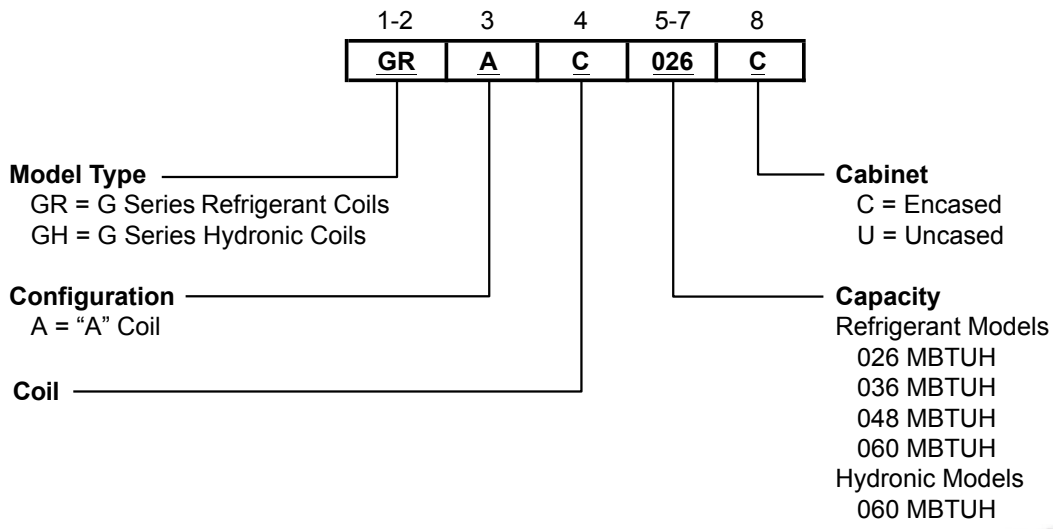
| 1-2 | 3 | 4 | 5-7 | 8 |
|---|---|---|---|---|
| GR | A | C | 026 | C |

Model Type
GR = G Series Refrigerant Coils
GH = G Series Hydronic Coils

Configuration
A = “A” Coil

Coil

Cabinet
C = Encased
U = Uncased

Capacity
Refrigerant Models
026 MBTUH
036 MBTUH
048 MBTUH
060 MBTUH
Hydronic Models
060 MBTUH